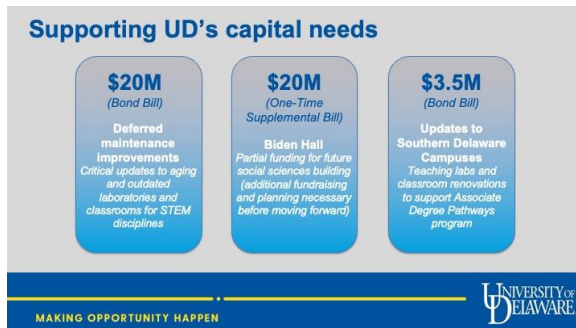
Supporting UD's capital needs

$20M
(Bond Bill)
Deferred maintenance improvements
Critical updates to aging and outdated laboratories and classrooms for STEM disciplines

$20M
(One-Time Supplemental Bill)
Biden Hall
Partial funding for future social sciences building (additional fundraising and planning necessary before moving forward)

$3.5M
(Bond Bill)
Updates to Southern Delaware Campuses
Teaching labs and classroom renovations to support Associate Degree Pathways program

MAKING OPPORTUNITY HAPPEN

UNIVERSITY OF DELAWARE